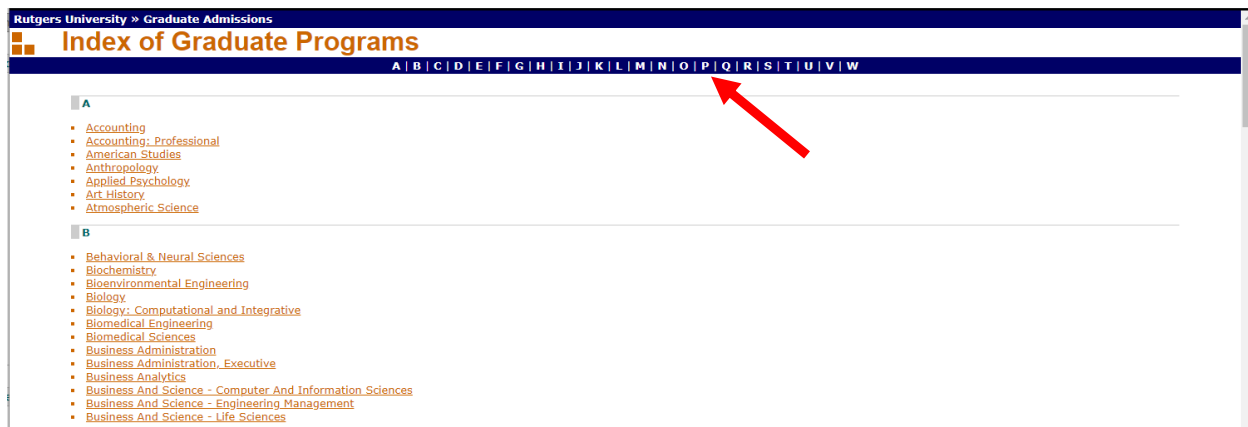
Rutgers University » Graduate Admissions

Index of Graduate Programs

A | B | C | D | E | F | G | H | I | J | K | L | M | N | O | P | Q | R | S | T | U | V | W

A

- Accounting
- Accounting: Professional
- American Studies
- Anthropology
- Applied Psychology
- Art History
- Atmospheric Science

B

- Behavioral & Neural Sciences
- Biochemistry
- Bioenvironmental Engineering
- Biology
- Biology: Computational and Integrative
- Biomedical Engineering
- Biomedical Sciences
- Business Administration
- Business Administration, Executive
- Business Analytics
- Business And Science - Computer And Information Sciences
- Business And Science - Engineering Management
- Business And Science - Life Sciences